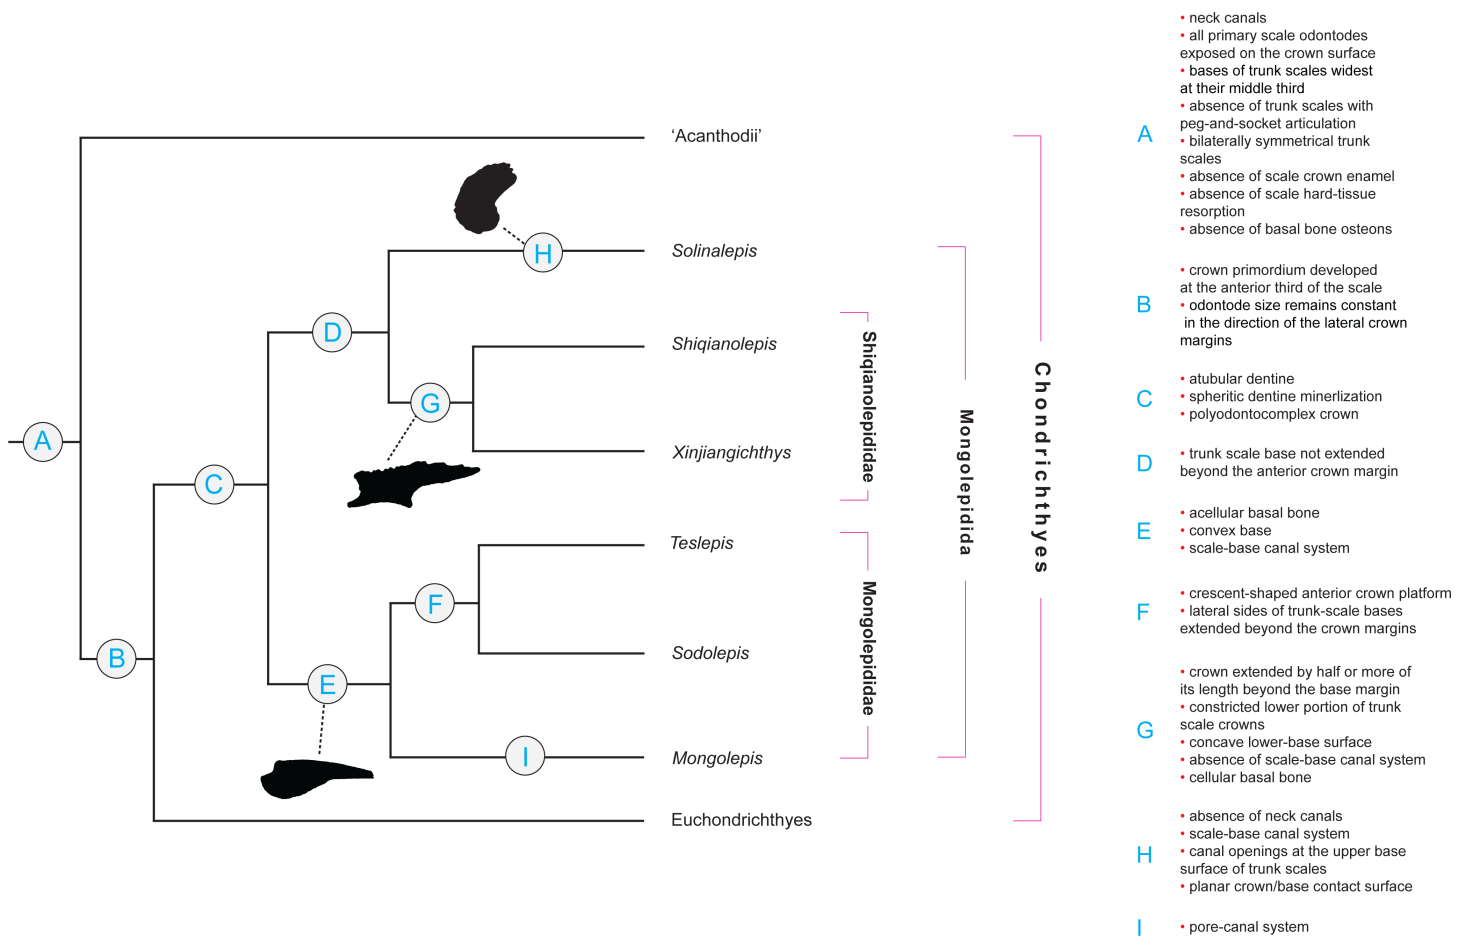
A

H

D

G

C

F

B

E

I

'Acanthodii'

Solinalepis

Shiqianolepis

Xinjiangichthys

Teslepis

Sodolepis

Mongolepis

Euchondrichthyes

Shiqianolepidae

Mongolepididae

Mongolepidida

Chondrichthyes

A
• neck canals
• all primary scale odontodes exposed on the crown surface
• bases of trunk scales widest at their middle third
• absence of trunk scales with peg-and-socket articulation
• bilaterally symmetrical trunk scales
• absence of scale crown enamel
• absence of scale hard-tissue resorption
• absence of basal bone osteons

B
• crown primordium developed at the anterior third of the scale
• odontode size remains constant in the direction of the lateral crown margins

C
• atubular dentine
• spheritic dentine minerlization
• polyodontocomplex crown

D
• trunk scale base not extended beyond the anterior crown margin

E
• acellular basal bone
• convex base
• scale-base canal system

F
• crescent-shaped anterior crown platform
• lateral sides of trunk-scale bases extended beyond the crown margins

G
• crown extended by half or more of its length beyond the base margin
• constricted lower portion of trunk scale crowns
• concave lower-base surface
• absence of scale-base canal system
• cellular basal bone

H
• absence of neck canals
• scale-base canal system
• canal openings at the upper base surface of trunk scales
• planar crown/base contact surface

I
• pore-canal system